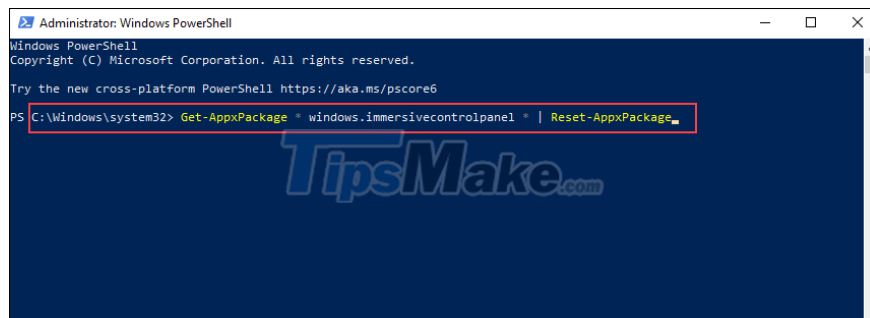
Administrator: Windows PowerShell

Windows PowerShell
Copyright (C) Microsoft Corporation. All rights reserved.

Try the new cross-platform PowerShell https://aka.ms/pscore6

PS C:\Windows\system32> Get-AppxPackage * windows.immersivecontrolpanel * | Reset-AppxPackage

TipsMake.com